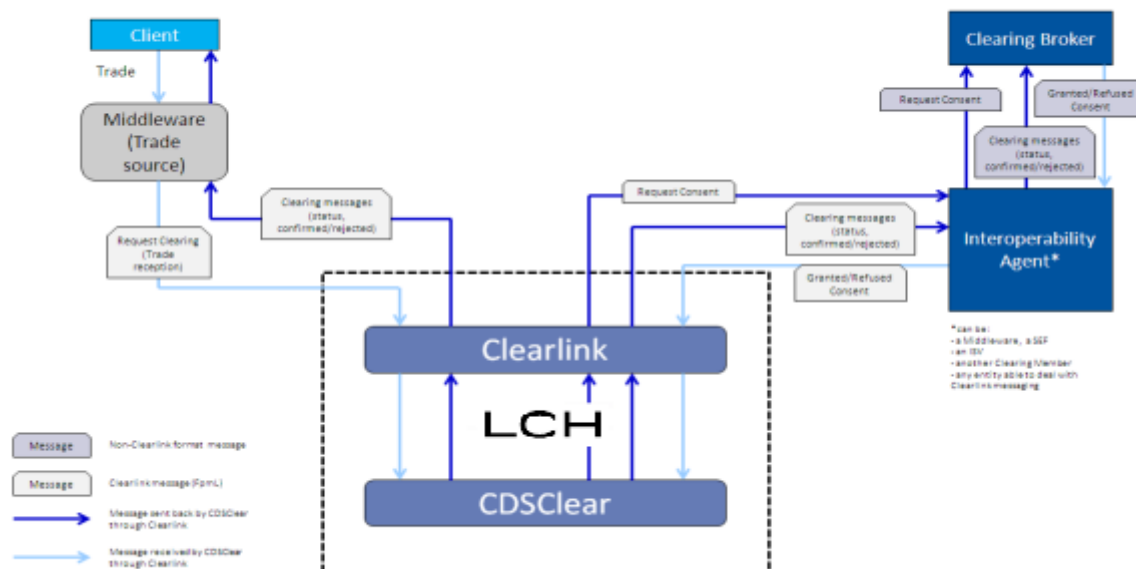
Client

Trade

Middleware (Trade source)

Request Clearing (Trade reception)

Clearing messages (status, confirmed/rejected)

Request Consent

Clearing messages (status, confirmed/rejected)

Granted/Refused Consent

Clearing Broker

Request Consent

Granted/Refused Consent

Clearing messages (status, confirmed/rejected)

Interoperability Agent*

*can be:
- a Middleware, a SEF
- an ISV
- another Clearing Member
- any entity able to deal with Clearlink messaging

Clearlink

LCH

CDSClear

Message — Non-Clearlink format message

Message — Clearlink message (FpmL)

Message sent back by CDSClear through Clearlink

Message received by CDSClear through Clearlink